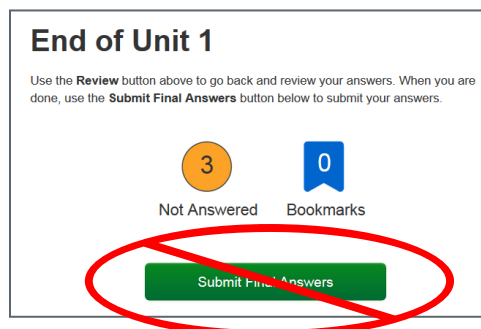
End of Unit 1

Use the **Review** button above to go back and review your answers. When you are done, use the **Submit Final Answers** button below to submit your answers.

3
Not Answered

0
Bookmarks

Submit Final Answers